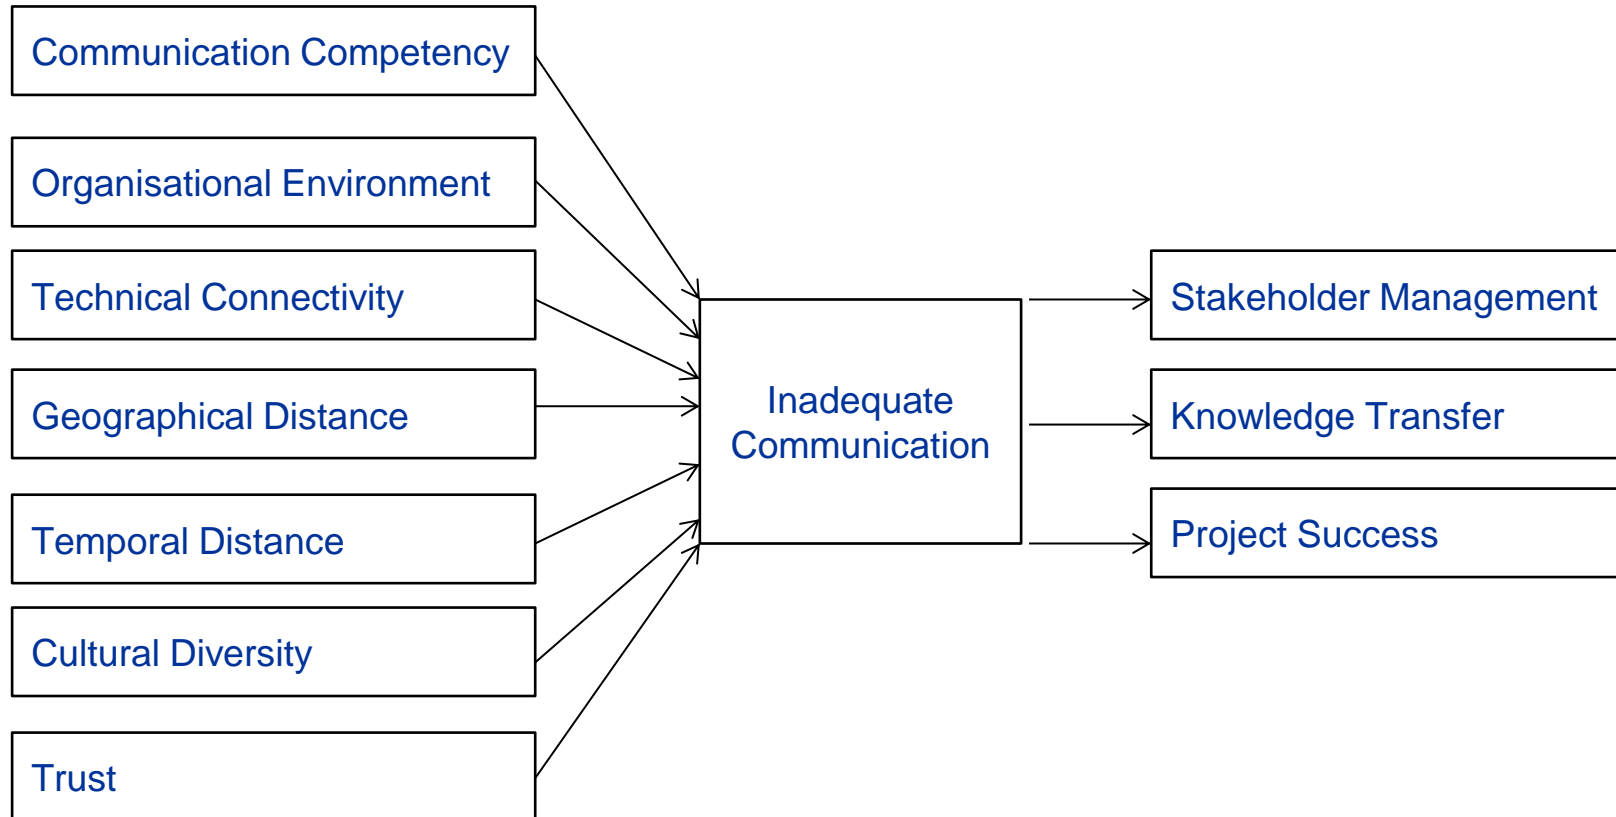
Communication Competency

Organisational Environment

Technical Connectivity

Geographical Distance

Temporal Distance

Cultural Diversity

Trust

Inadequate Communication

Stakeholder Management

Knowledge Transfer

Project Success